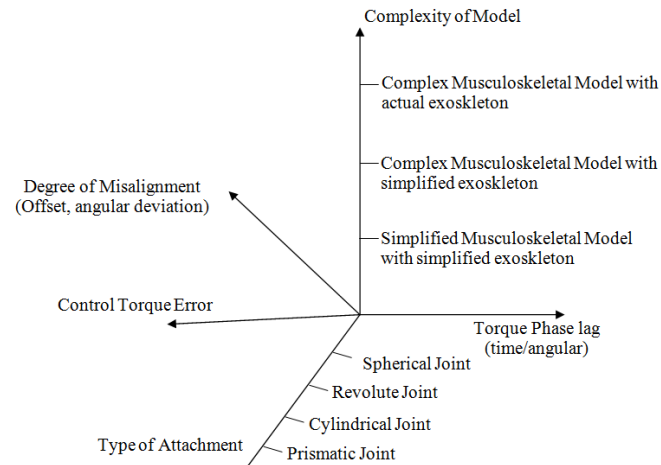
Complexity of Model

Complex Musculoskeletal Model with actual exoskleton

Complex Musculoskeletal Model with simplified exoskleton

Simplified Musculoskeletal Model with simplified exoskleton

Degree of Misalignment (Offset, angular deviation)

Control Torque Error

Torque Phase lag (time/angular)

Spherical Joint

Revolute Joint

Cylindrical Joint

Type of Attachment

Prismatic Joint